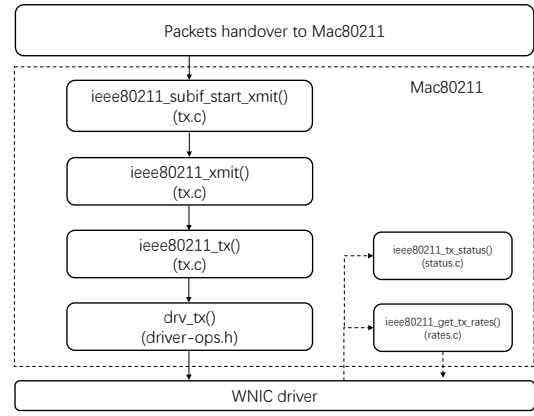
Packets handover to Mac80211

Mac80211

ieee80211_subif_start_xmit()
(tx.c)

ieee80211_xmit()
(tx.c)

ieee80211_tx()
(tx.c)

ieee80211_tx_status()
(status.c)

drv_tx()
(driver-ops.h)

ieee80211_get_tx_rates()
(rates.c)

WNIC driver